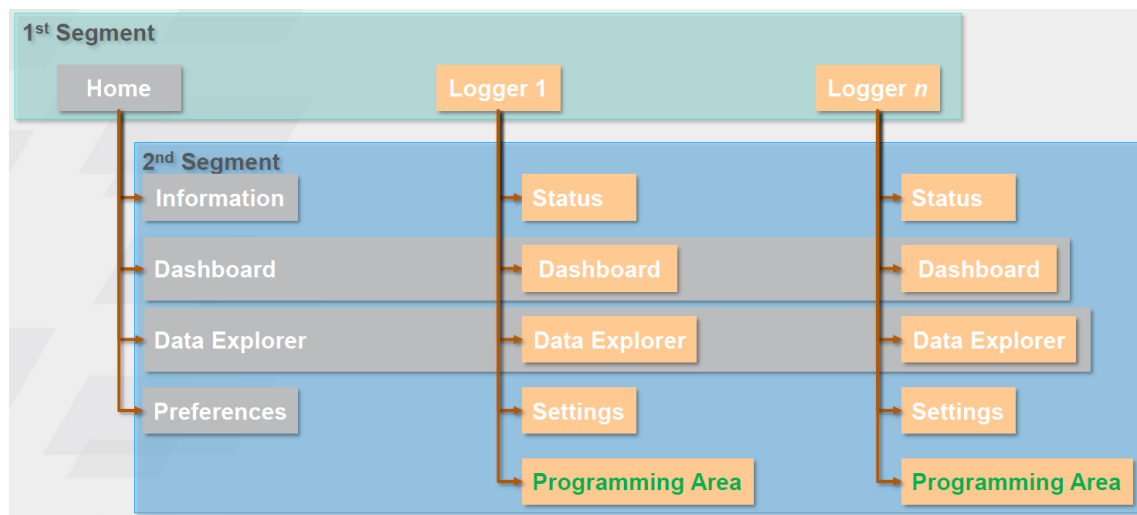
1$^{st}$ Segment

Home

Logger 1

Logger *n*

2$^{nd}$ Segment

Information

Dashboard

Data Explorer

Preferences

Status

Dashboard

Data Explorer

Settings

Programming Area

Status

Dashboard

Data Explorer

Settings

Programming Area